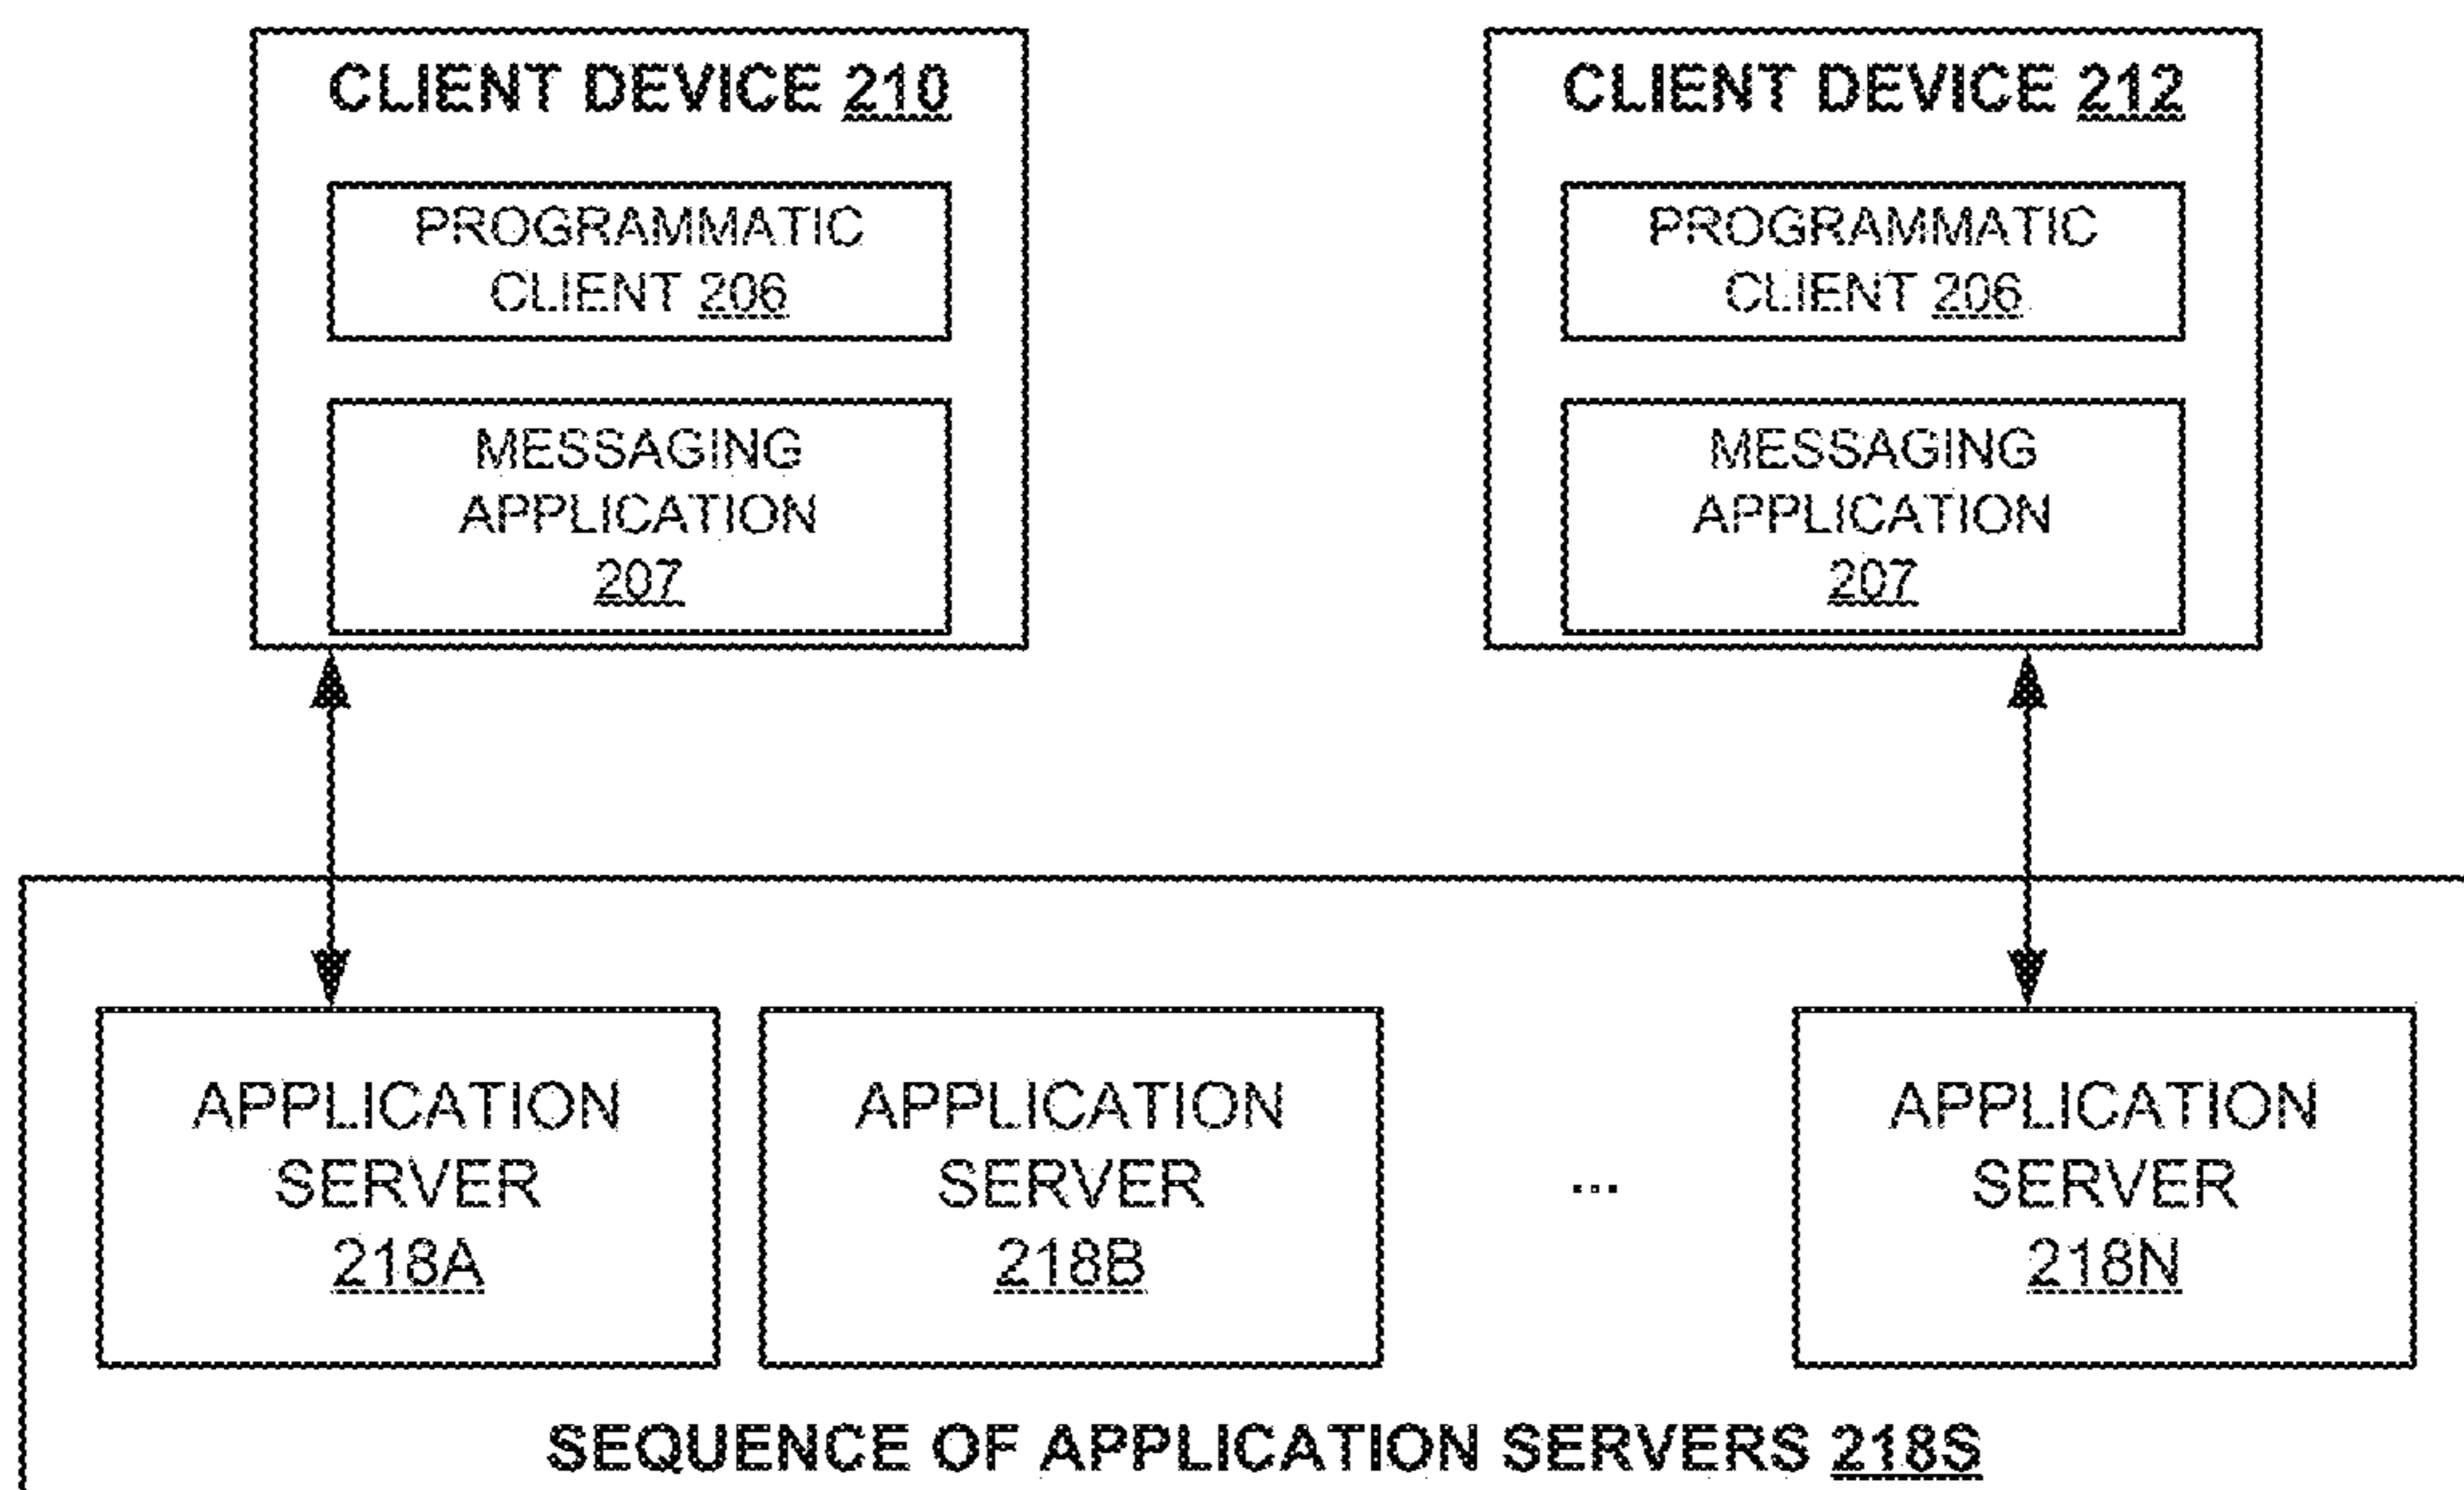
CLIENT DEVICE 210

PROGRAMMATIC CLIENT 206

MESSAGING APPLICATION 207

CLIENT DEVICE 212

PROGRAMMATIC CLIENT 206

MESSAGING APPLICATION 207

APPLICATION SERVER 218A

APPLICATION SERVER 218B

...

APPLICATION SERVER 218N

SEQUENCE OF APPLICATION SERVERS 218S